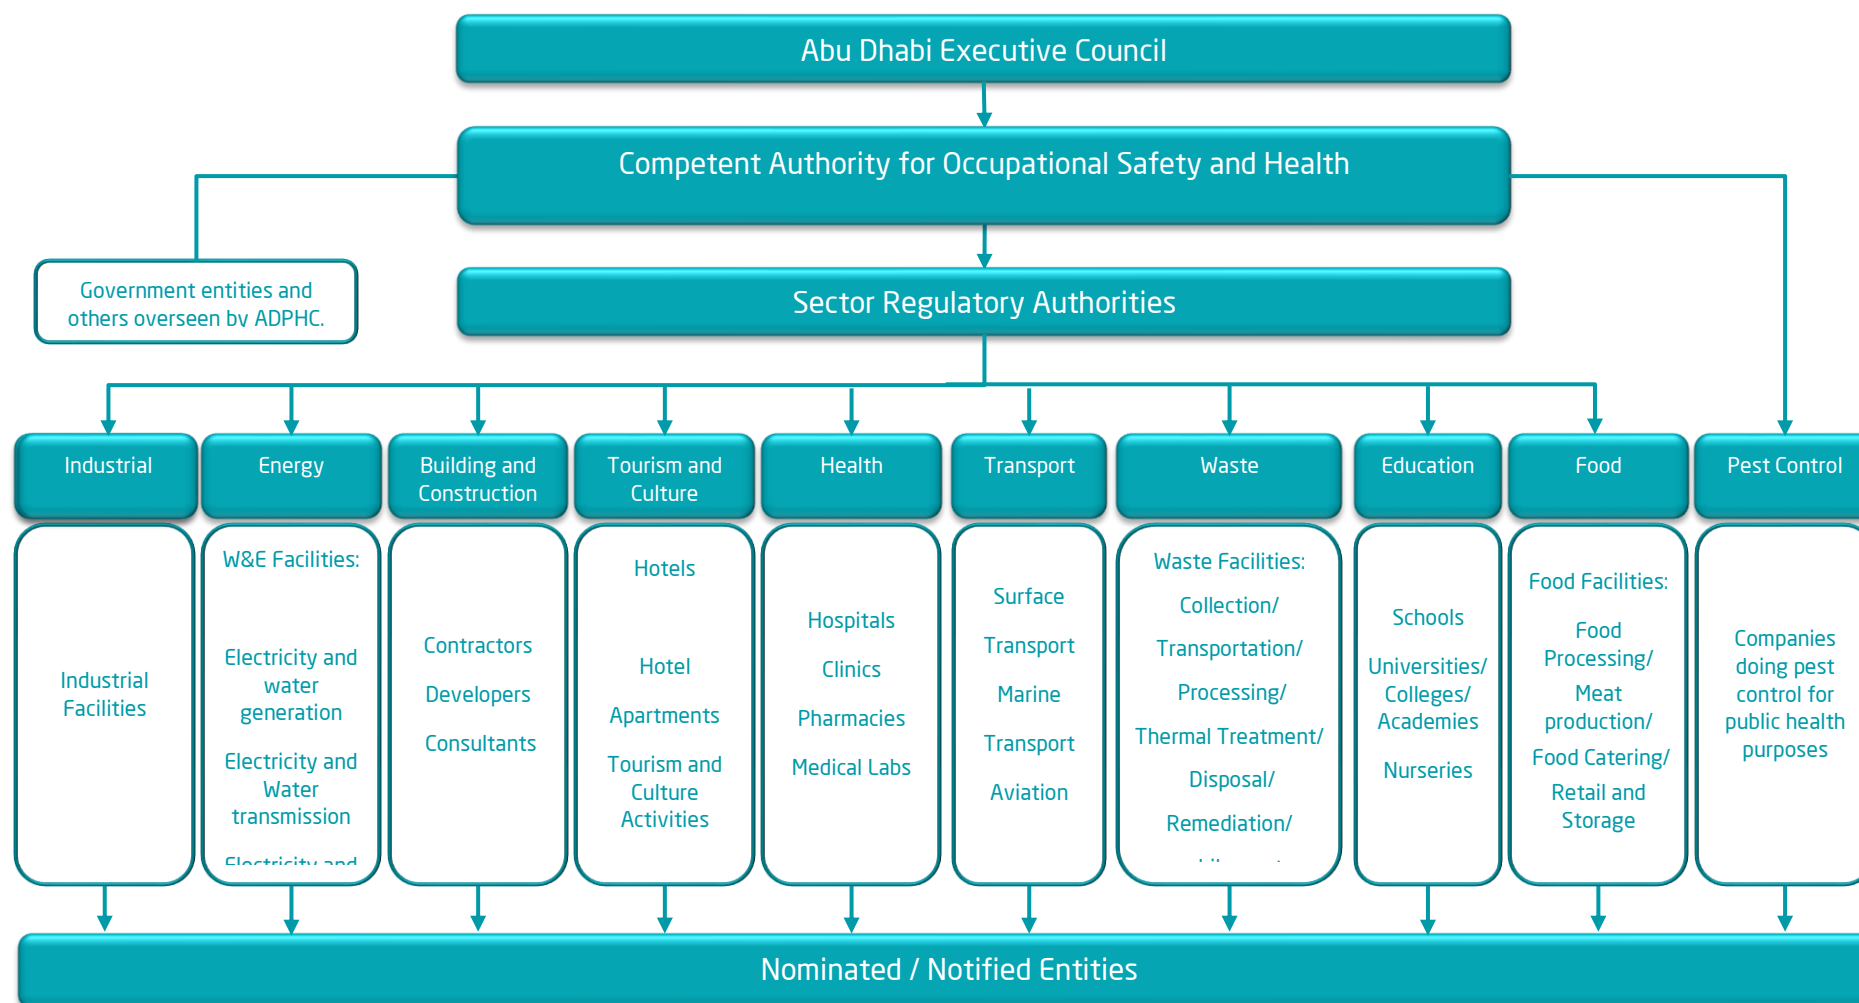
Abu Dhabi Executive Council

Competent Authority for Occupational Safety and Health

Government entities and others overseen by ADPHC.

Sector Regulatory Authorities

Industrial

Energy

Building and Construction

Tourism and Culture

Health

Transport

Waste

Education

Food

Pest Control

Industrial Facilities

W&E Facilities:

Electricity and water generation

Electricity and Water transmission

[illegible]

Contractors

Developers

Consultants

Hotels

Hotel

Apartments

Tourism and Culture Activities

Hospitals

Clinics

Pharmacies

Medical Labs

Surface

Transport

Marine

Transport

Aviation

Waste Facilities:

Collection/

Transportation/

Processing/

Thermal Treatment/

Disposal/

Remediation/

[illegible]

Schools

Universities/ Colleges/ Academies

Nurseries

Food Facilities:

Food Processing/

Meat production/

Food Catering/

Retail and Storage

Companies doing pest control for public health purposes

Nominated / Notified Entities